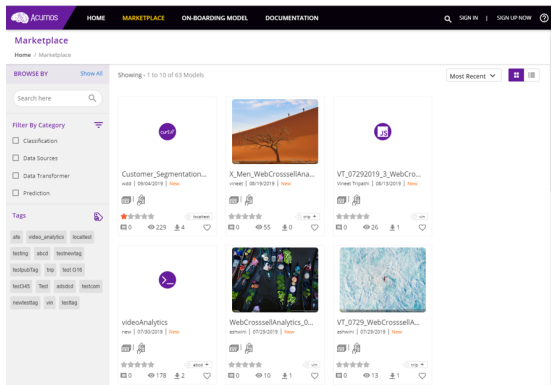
Acumos HOME MARKETPLACE ON-BOARDING MODEL DOCUMENTATION SIGN IN | SIGN UP NOW ?

Marketplace
Home / Marketplace

BROWSE BY Show All
Search here

Filter By Category
Classification
Data Sources
Data Transformer
Prediction

Tags
alle video_analytics localtest testing abcd testnewtag testpubTag trip test G16 test345 Test adsdsd testcom newtesttag vm testtag

Showing - 1 to 10 of 63 Models
Most Recent

curl
Customer_Segmentation...
wddi | 09/04/2019 | New
localtest
0 229 4

X_Men_WebCrosssellAna...
vineet | 08/16/2019 | New
trip +
0 55 0

JS
VT_07292019_3_WebCro...
Vineet Tripathi | 08/13/2019 | New
vm
0 26 1

videoAnalytics
new | 07/30/2019 | New
abcd +
0 178 2

WebCrosssellAnalytics_0...
ashwini | 07/29/2019 | New
vm
0 10 1

VT_0729_WebCrosssellA...
ashwini | 07/29/2019 | New
trip +
0 13 1